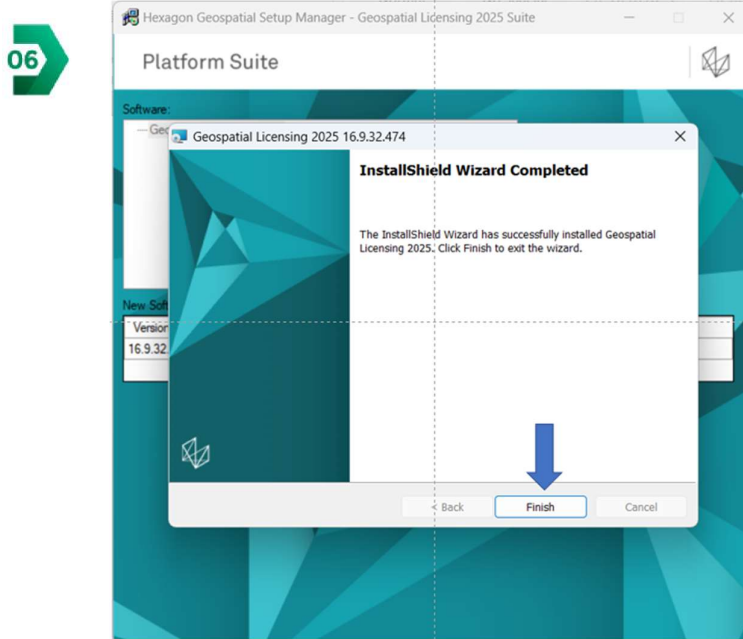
06

Hexagon Geospatial Setup Manager - Geospatial Licensing 2025 Suite

Platform Suite

Software:

Ge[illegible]

New Sof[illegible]

Version

16.9.32.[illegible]

Geospatial Licensing 2025 16.9.32.474

InstallShield Wizard Completed

The InstallShield Wizard has successfully installed Geospatial Licensing 2025. Click Finish to exit the wizard.

< Back

Finish

Cancel